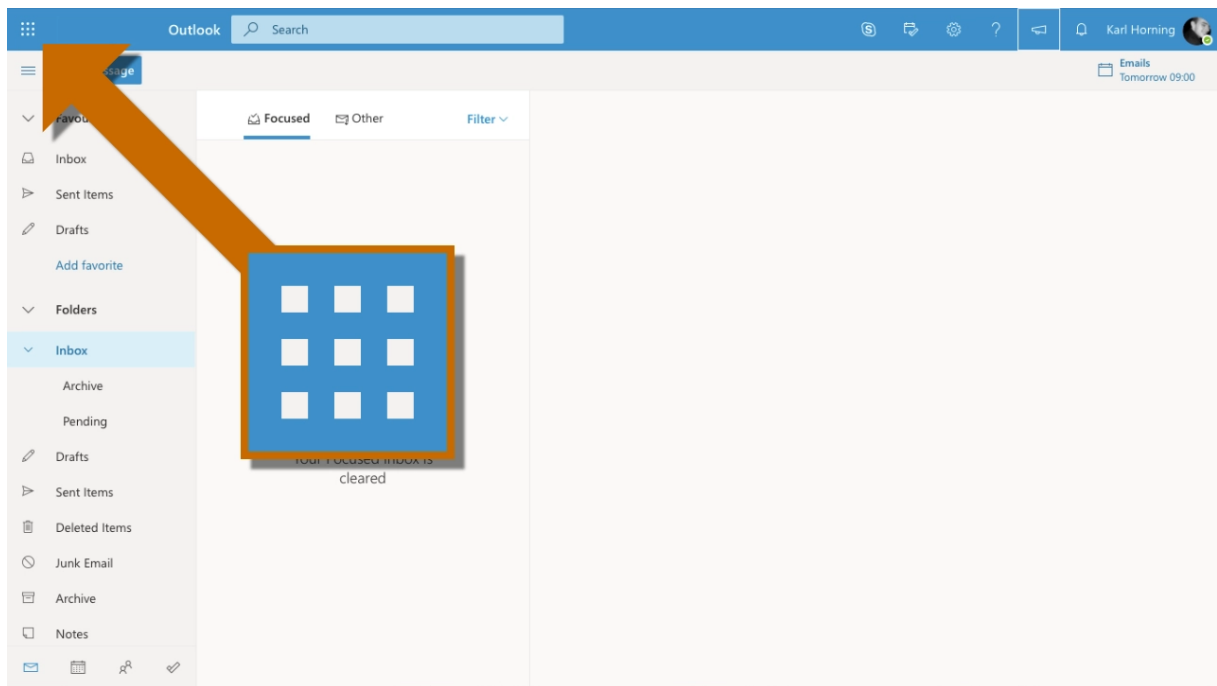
Outlook Search

Karl Horning

ssage

Emails
Tomorrow 09:00

Favou

Inbox

Sent Items

Drafts

Add favorite

Folders

Inbox

Archive

Pending

Drafts

Sent Items

Deleted Items

Junk Email

Archive

Notes

Focused Other Filter

Your Focused Inbox is cleared